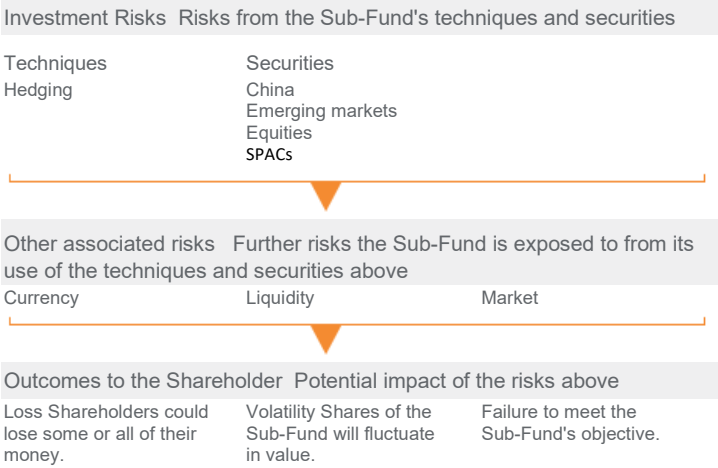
Investment Risks Risks from the Sub-Fund's techniques and securities

Techniques
Hedging

Securities
China
Emerging markets
Equities
SPACs

Other associated risks Further risks the Sub-Fund is exposed to from its use of the techniques and securities above

Currency

Liquidity

Market

Outcomes to the Shareholder Potential impact of the risks above

Loss Shareholders could lose some or all of their money.

Volatility Shares of the Sub-Fund will fluctuate in value.

Failure to meet the Sub-Fund's objective.